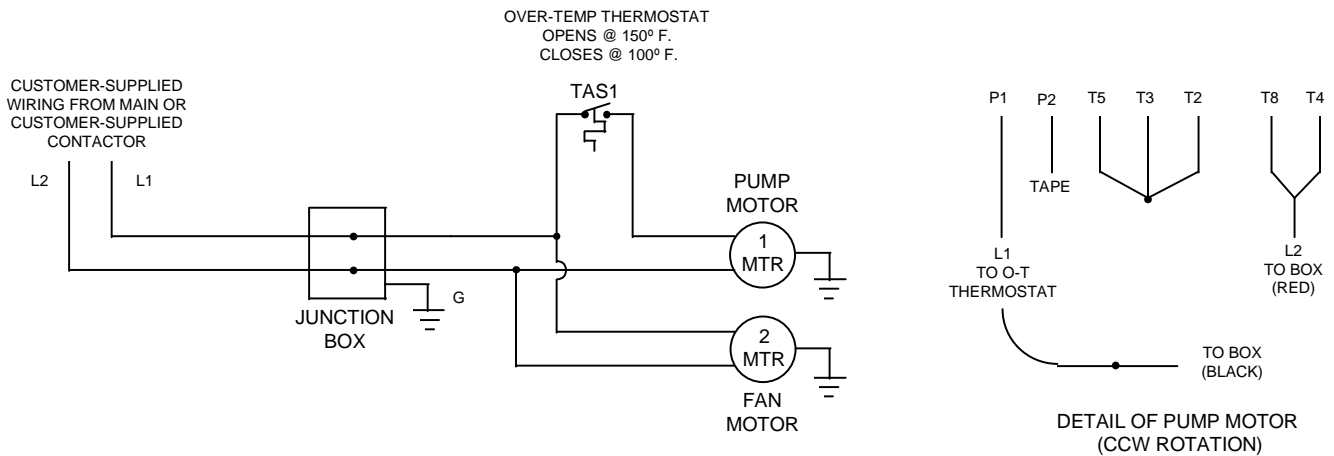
OVER-TEMP THERMOSTAT
OPENS @ 150º F.
CLOSES @ 100º F.

CUSTOMER-SUPPLIED
WIRING FROM MAIN OR
CUSTOMER-SUPPLIED
CONTACTOR

L2 L1

TAS1

PUMP
MOTOR

1
MTR

G

JUNCTION
BOX

2
MTR

FAN
MOTOR

P1 P2 T5 T3 T2 T8 T4

TAPE

L1
TO O-T
THERMOSTAT

L2
TO BOX
(RED)

TO BOX
(BLACK)

DETAIL OF PUMP MOTOR
(CCW ROTATION)